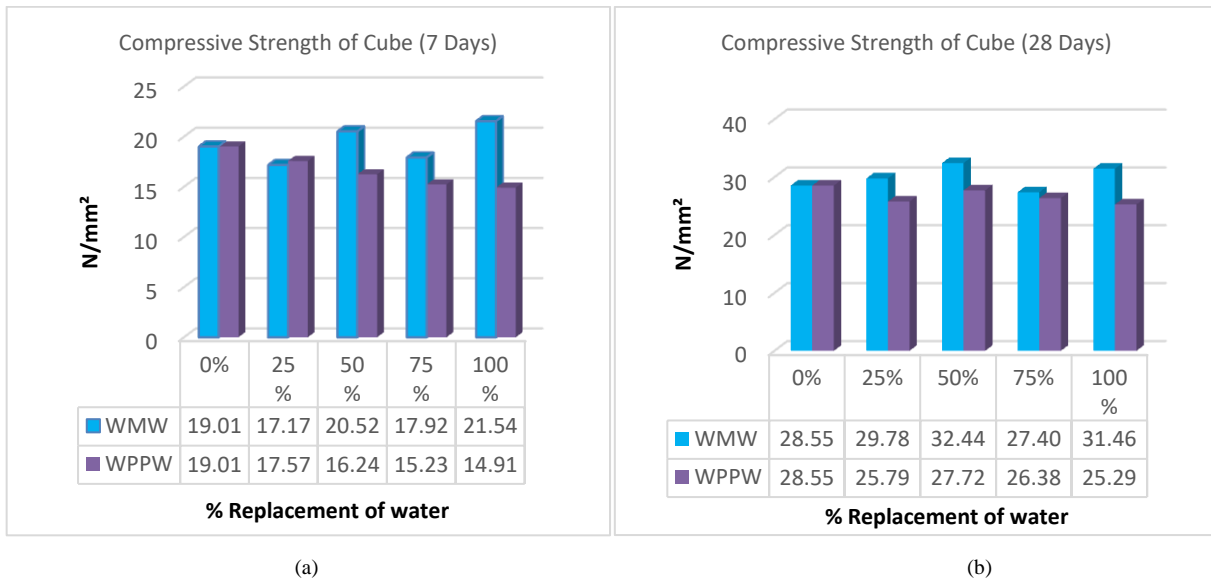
Compressive Strength of Cube (7 Days)

25
20
15
10
5
0

$N/mm^2$

| | 0% | 25 % | 50 % | 75 % | 100 % |
|---|---|---|---|---|---|
| WMW | 19.01 | 17.17 | 20.52 | 17.92 | 21.54 |
| WPPW | 19.01 | 17.57 | 16.24 | 15.23 | 14.91 |

% Replacement of water

(a)

Compressive Strength of Cube (28 Days)

40
30
20
10
0

$N/mm^2$

| | 0% | 25% | 50% | 75% | 100 % |
|---|---|---|---|---|---|
| WMW | 28.55 | 29.78 | 32.44 | 27.40 | 31.46 |
| WPPW | 28.55 | 25.79 | 27.72 | 26.38 | 25.29 |

% Replacement of water

(b)